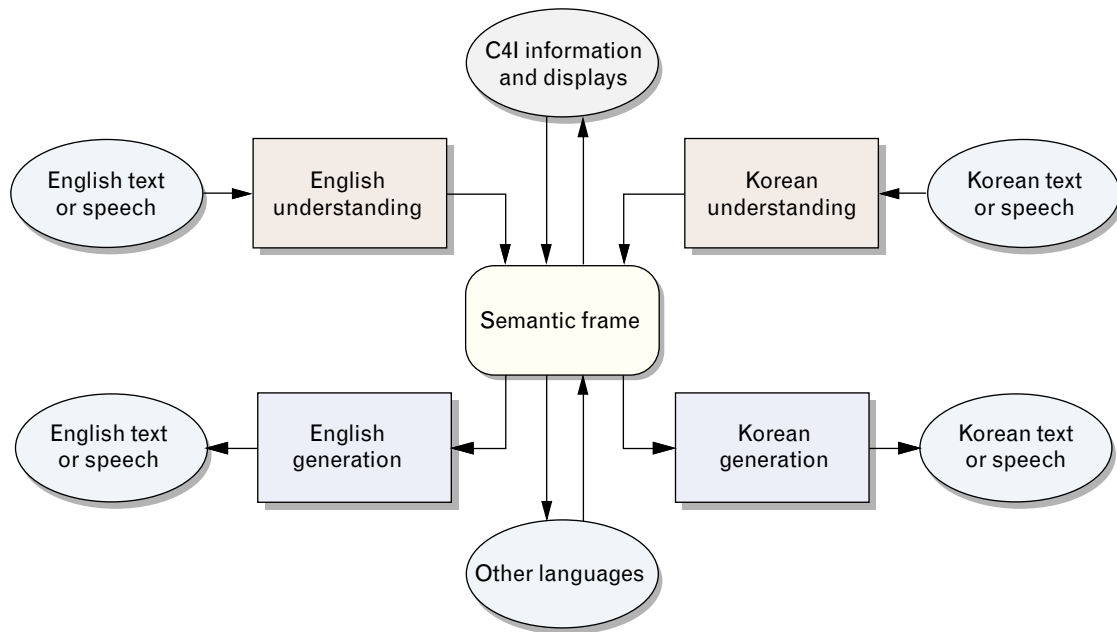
C4I information and displays

English text or speech

English understanding

Korean understanding

Korean text or speech

Semantic frame

English text or speech

English generation

Korean generation

Korean text or speech

Other languages